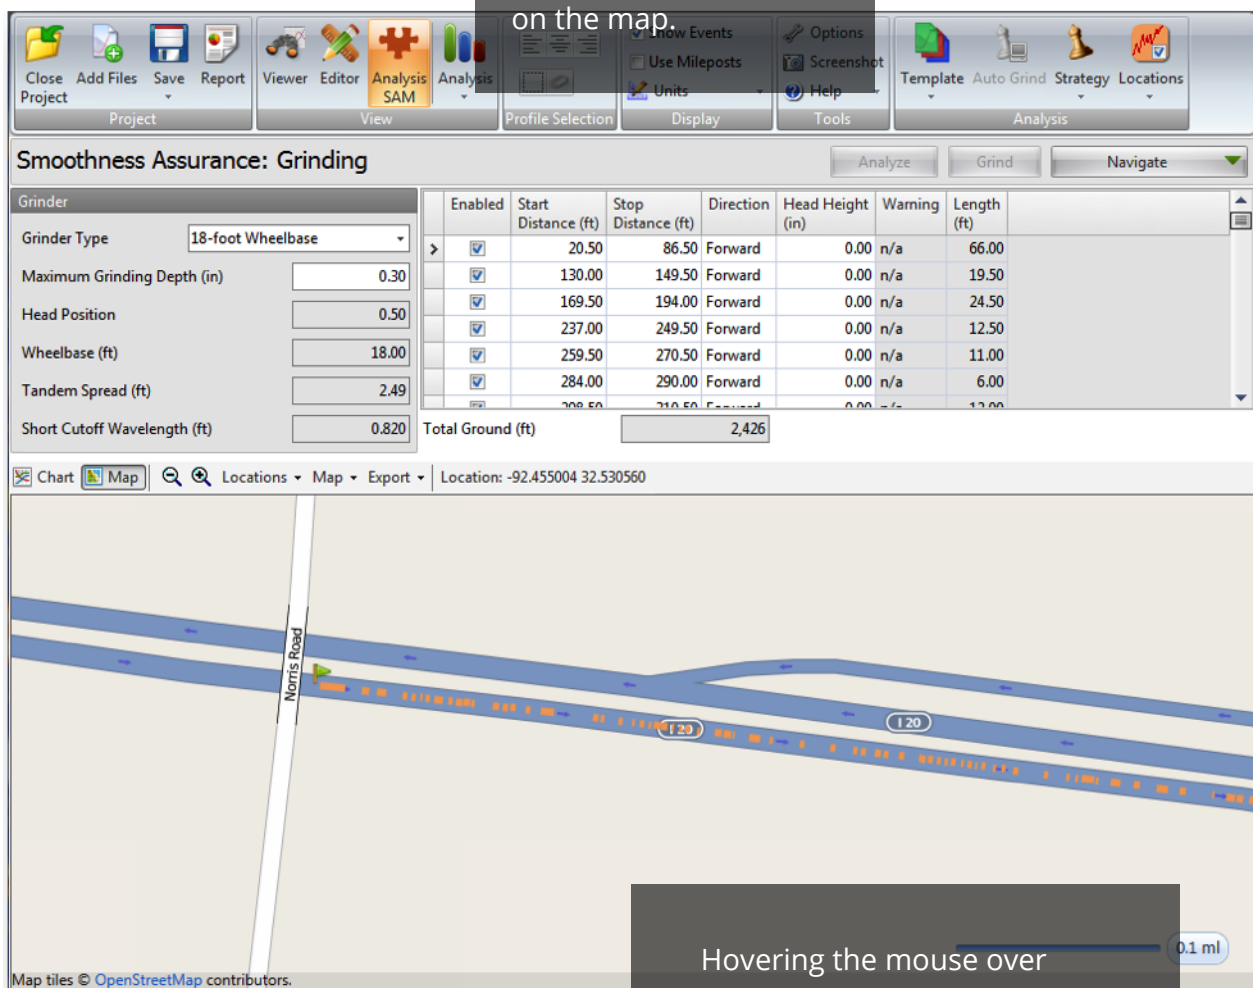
on the map.

Close Project | Add Files | Save | Report | Viewer | Editor | Analysis SAM | Analysis
Project | View | Profile Selection | Display | Tools | Analysis

Show Events
Use Mileposts
Units
Options
Screenshot
Help
Template | Auto Grind | Strategy | Locations

Smoothness Assurance: Grinding

Analyze | Grind | Navigate

Grinder
Grinder Type: 18-foot Wheelbase
Maximum Grinding Depth (in): 0.30
Head Position: 0.50
Wheelbase (ft): 18.00
Tandem Spread (ft): 2.49
Short Cutoff Wavelength (ft): 0.820

| Enabled | Start Distance (ft) | Stop Distance (ft) | Direction | Head Height (in) | Warning | Length (ft) |
|---|---|---|---|---|---|---|
| ☑ | 20.50 | 86.50 | Forward | 0.00 | n/a | 66.00 |
| ☑ | 130.00 | 149.50 | Forward | 0.00 | n/a | 19.50 |
| ☑ | 169.50 | 194.00 | Forward | 0.00 | n/a | 24.50 |
| ☑ | 237.00 | 249.50 | Forward | 0.00 | n/a | 12.50 |
| ☑ | 259.50 | 270.50 | Forward | 0.00 | n/a | 11.00 |
| ☑ | 284.00 | 290.00 | Forward | 0.00 | n/a | 6.00 |

Total Ground (ft): 2,426

Chart | Map | Locations | Map | Export | Location: -92.455004 32.530560

Norris Road
I 20
I 20

0.1 mi

Map tiles © OpenStreetMap contributors.

Hovering the mouse over